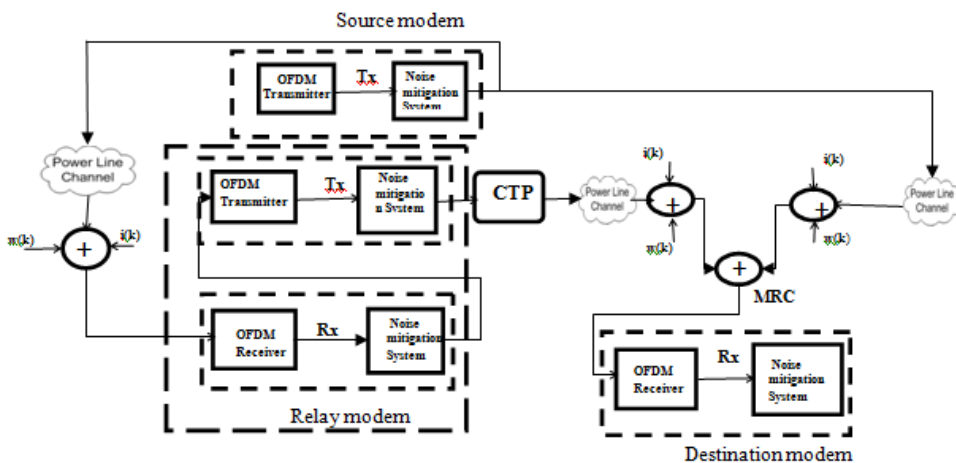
Source modem

OFDM Transmitter

Tx

Noise mitigation System

Power Line Channel

$w(k)$

$i(k)$

+

OFDM Transmitter

Tx

Noise mitigation System

CTP

Power Line Channel

$i(k)$

+

$w(k)$

$i(k)$

+

Power Line Channel

$w(k)$

+

MRC

OFDM Receiver

Rx

Noise mitigation System

Relay modem

OFDM Receiver

Rx

Noise mitigation System

Destination modem